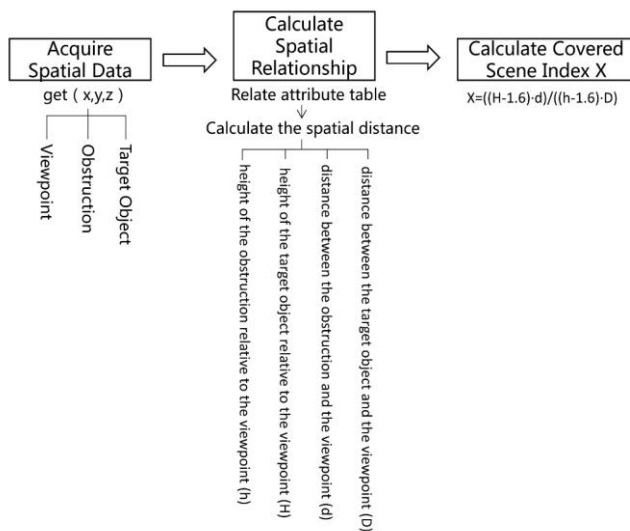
Acquire Spatial Data

get ( x,y,z )

Viewpoint

Obstruction

Target Object

Calculate Spatial Relationship

Relate attribute table

Calculate the spatial distance

height of the obstruction relative to the viewpoint (h)

height of the target object relative to the viewpoint (H)

distance between the obstruction and the viewpoint (d)

distance between the target object and the viewpoint (D)

Calculate Covered Scene Index X

$X=((H-1.6)\cdot d)/((h-1.6)\cdot D)$